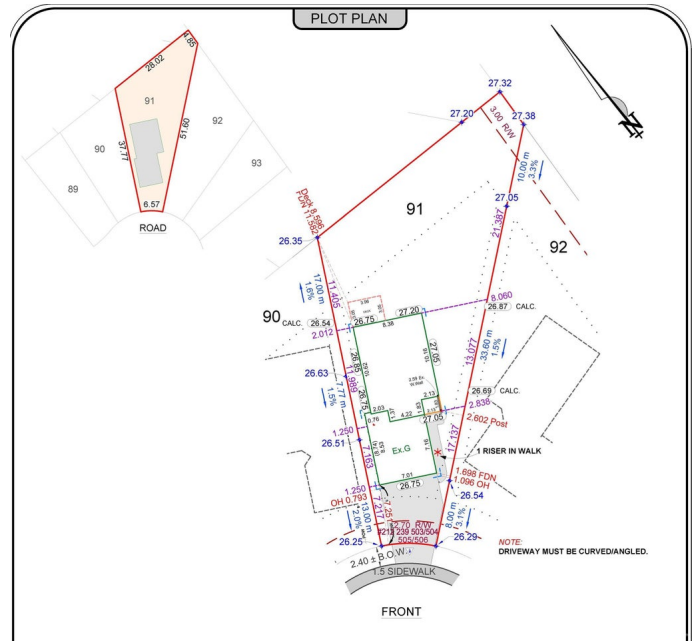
PLOT PLAN

28.02
4.85
91
90
92
37.77
51.60
93
89
6.57
ROAD

27.32
27.20
27.38
3.00 R/W
10.00 m
3.3%
91
27.05
21.387
92
Dock 8.956
PDH 11.882
26.35
17.00 m
1.6%
11.405
90 CALC.
26.54
26.75
27.20
8.060
26.87 CALC.
8.38
2.012
26.85
27.05
13.077
33.60 m
1.5%
26.63
7.77 m
1.5%
1.989
26.74
26.69 CALC.
2.836
2.602 Post
27.05
1.250
26.51
4.22
2.03
Ex.G
17.137
1 RISER IN WALK
1.163
7.01
1.698 FDN
1.096 OH
1.250
OH 0.793
26.75
26.54
13.00 m
2.0%
7.242
8.00 m
3.1%
12.70 R/W
239 503/504
505/506
26.25
26.29
NOTE:
DRIVEWAY MUST BE CURVED/ANGLED.
2.40 ± B.O.W.
1.5 SIDEWALK
FRONT